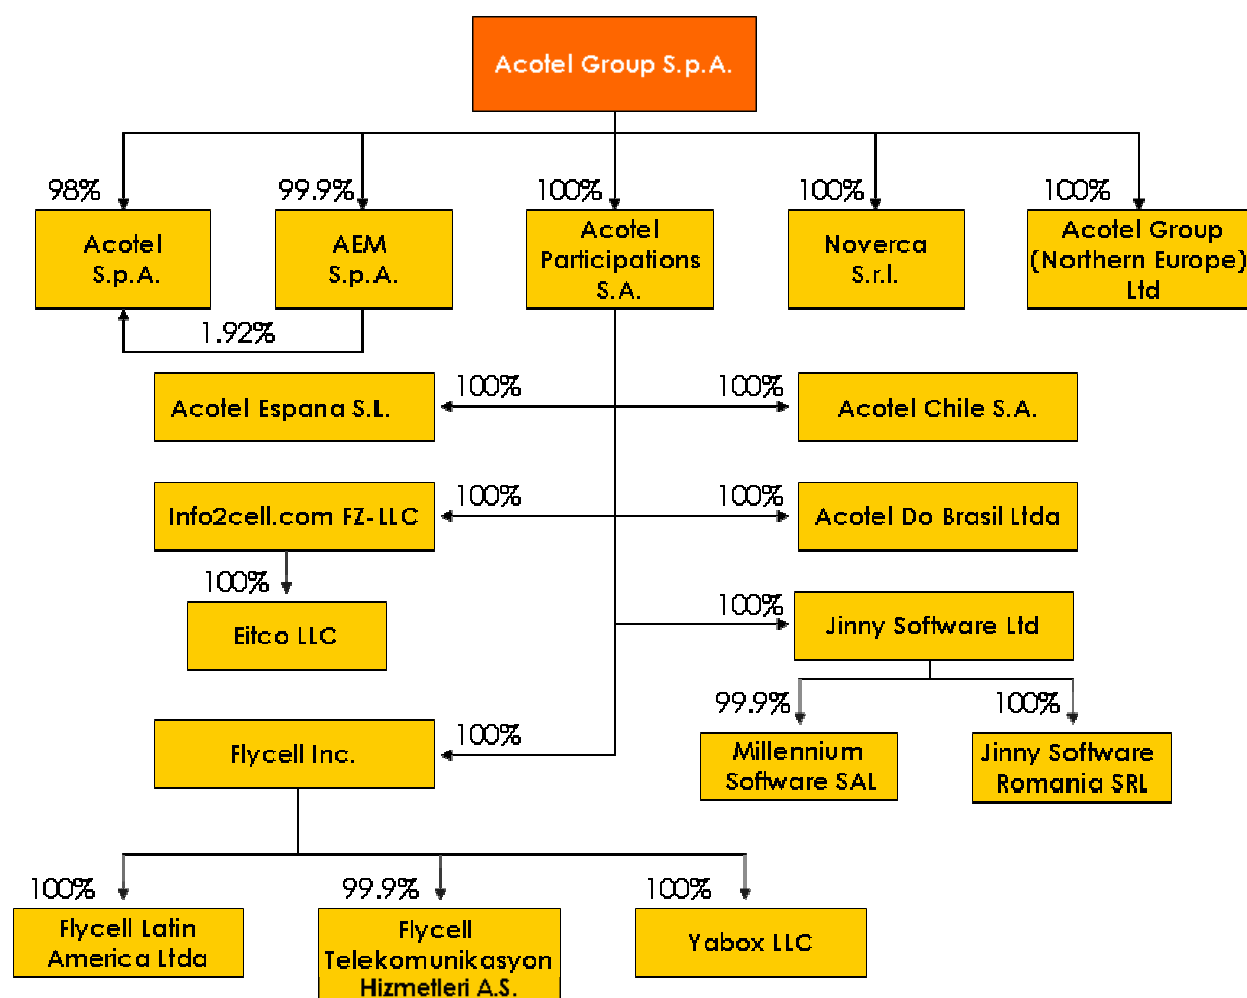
Acotel Group S.p.A.

98%

Acotel S.p.A.

99.9%

AEM S.p.A.

1.92%

100%

Acotel Participations S.A.

100%

Noverca S.r.l.

100%

Acotel Group (Northern Europe) Ltd

100%

Acotel Espana S.L.

100%

Acotel Chile S.A.

100%

Info2cell.com FZ-LLC

100%

Acotel Do Brasil Ltda

100%

Eitco LLC

100%

Jinny Software Ltd

99.9%

Millennium Software SAL

100%

Jinny Software Romania SRL

100%

Flycell Inc.

100%

Flycell Latin America Ltda

99.9%

Flycell Telekomunikasyon Hizmetleri A.S.

100%

Yabox LLC